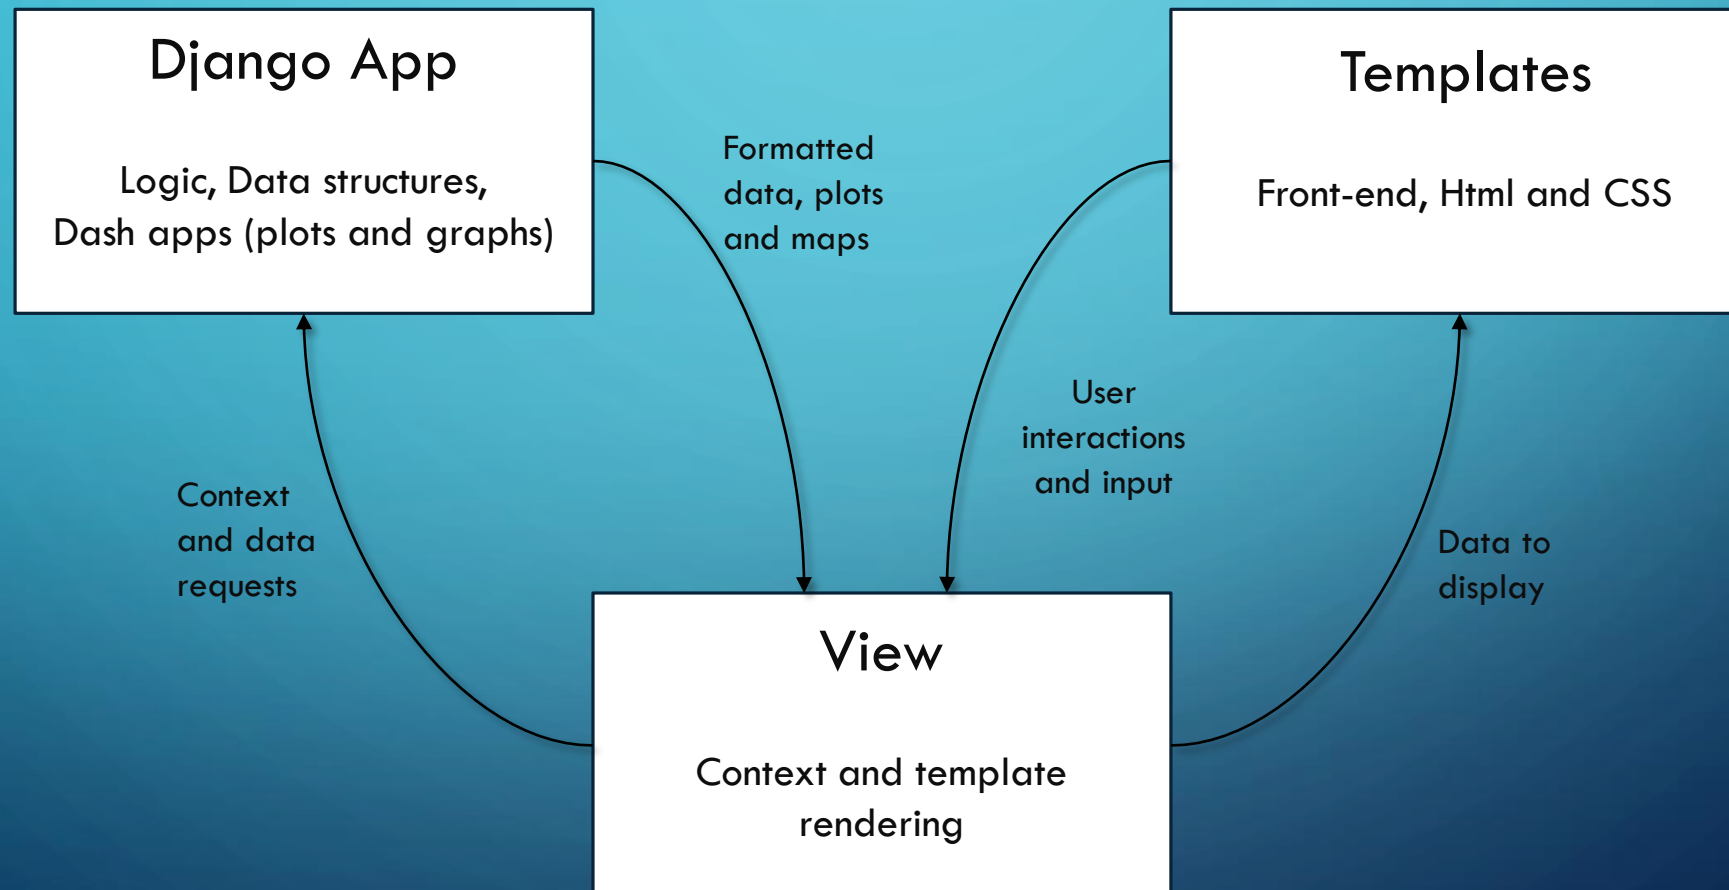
Django App

Logic, Data structures, Dash apps (plots and graphs)

Formatted data, plots and maps

Templates

Front-end, Html and CSS

User interactions and input

Context and data requests

Data to display

View

Context and template rendering